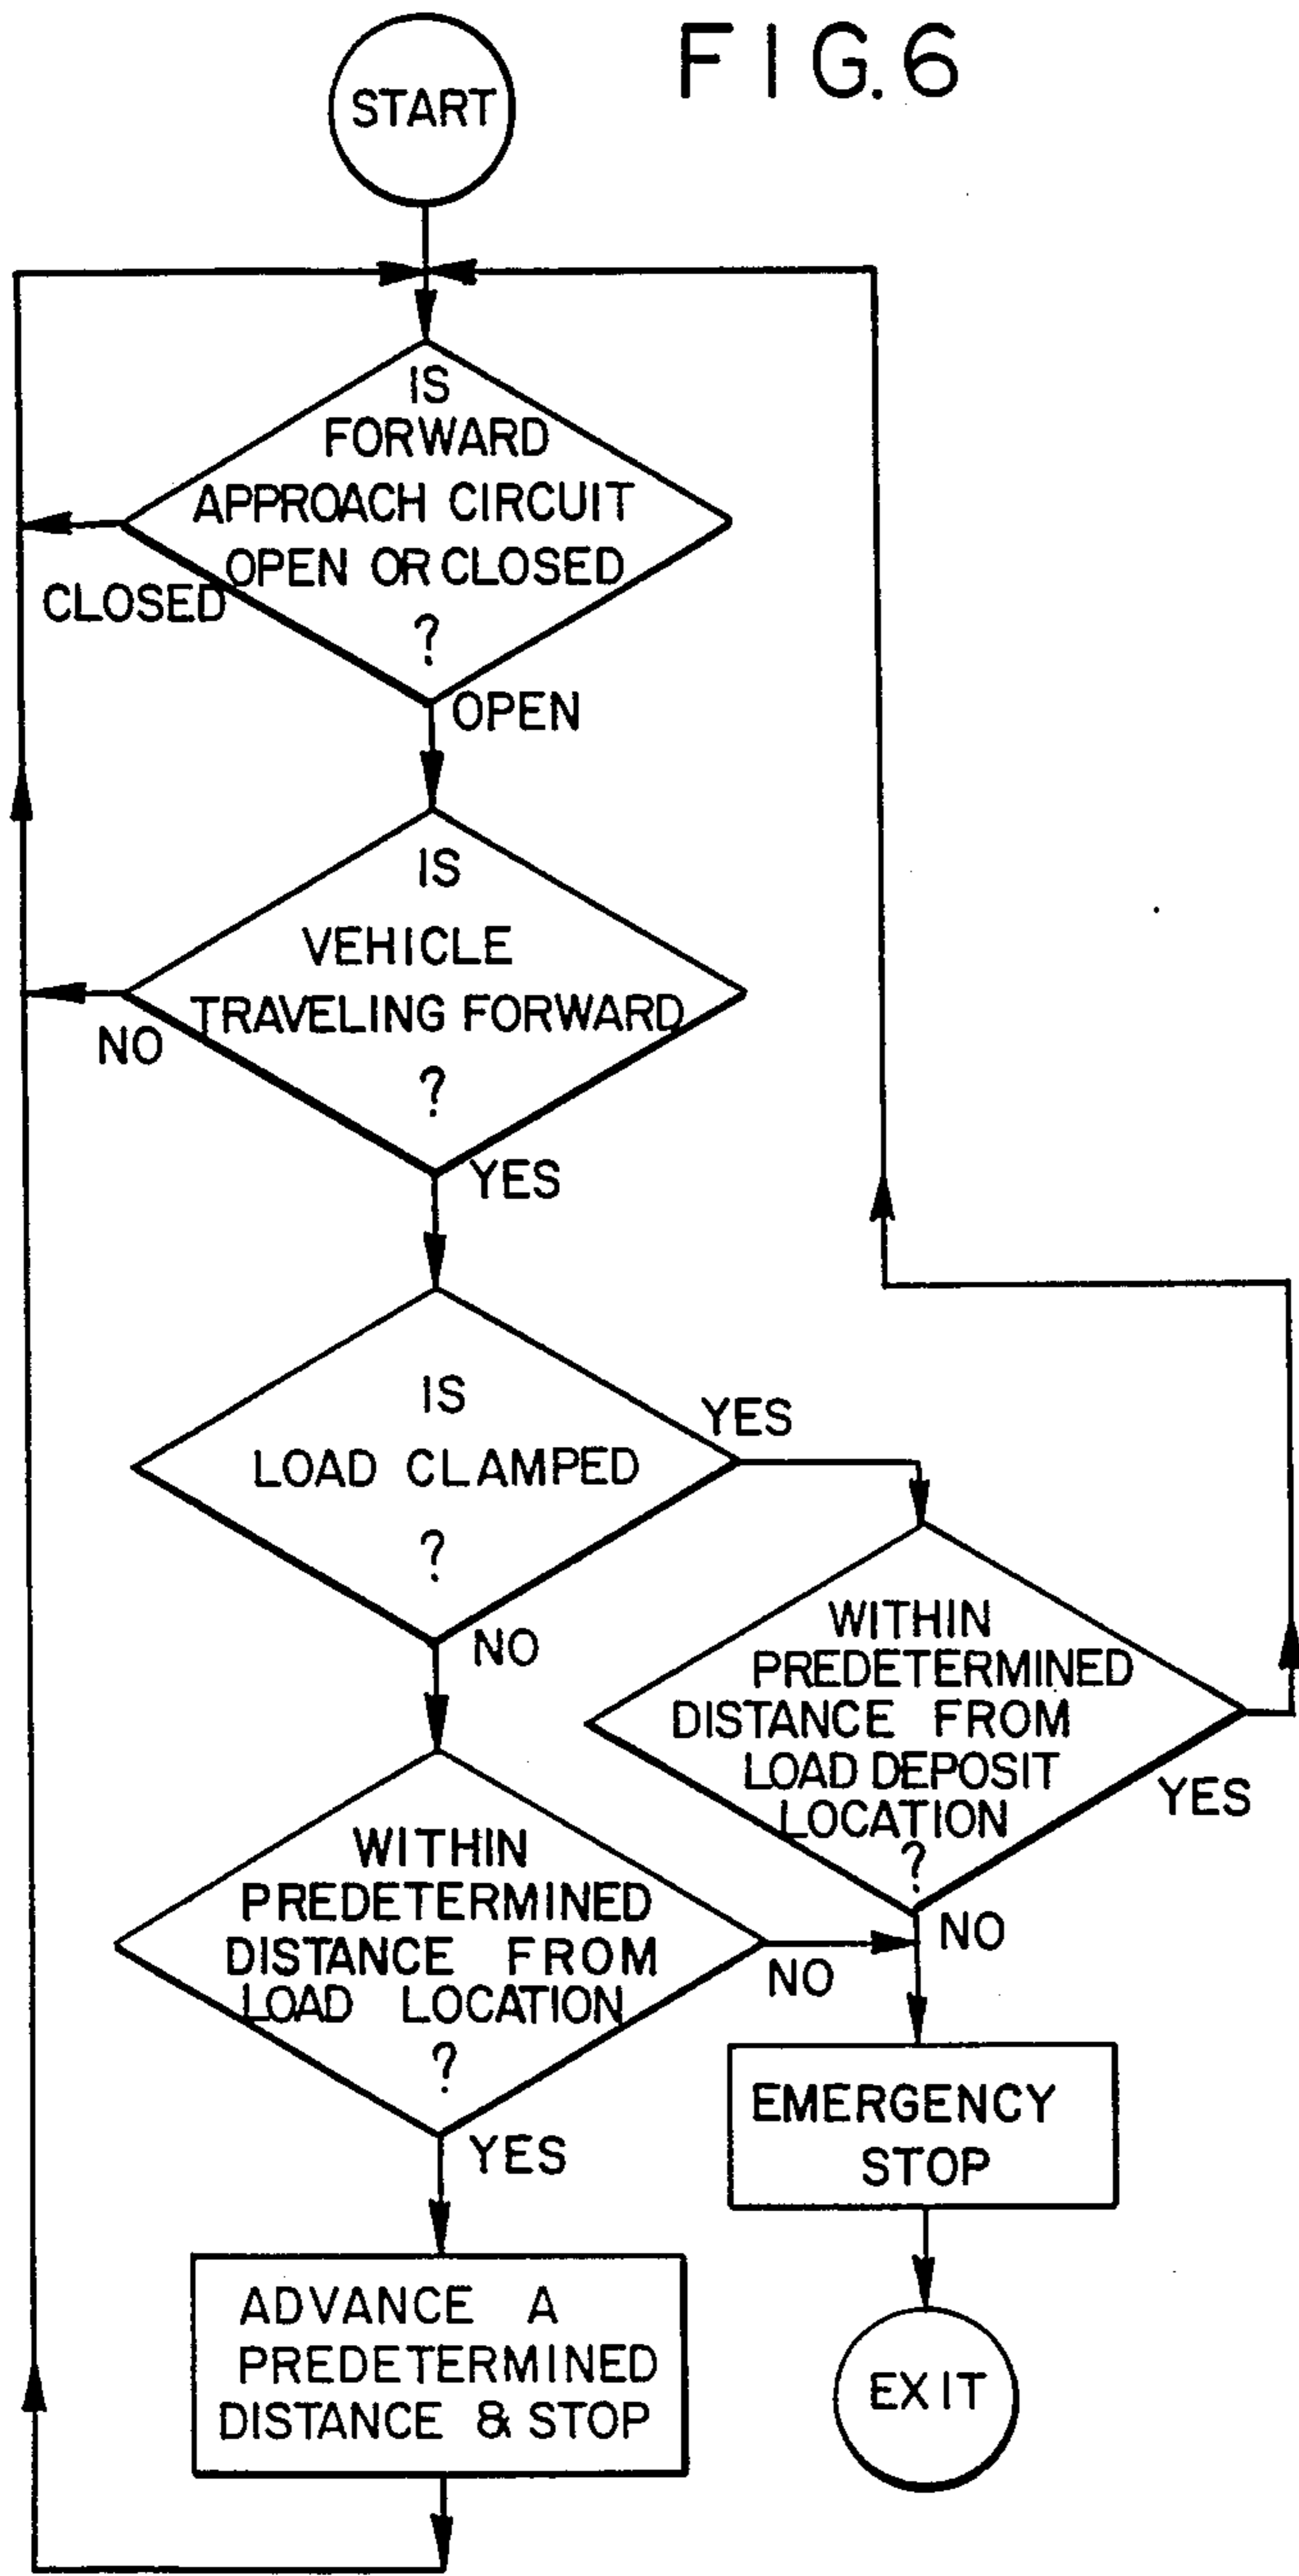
FIG.6

START

IS FORWARD APPROACH CIRCUIT OPEN OR CLOSED ?

CLOSED

OPEN

IS VEHICLE TRAVELING FORWARD ?

NO

YES

IS LOAD CLAMPED ?

YES

NO

WITHIN PREDETERMINED DISTANCE FROM LOAD DEPOSIT LOCATION ?

YES

NO

WITHIN PREDETERMINED DISTANCE FROM LOAD LOCATION ?

NO

YES

EMERGENCY STOP

ADVANCE A PREDETERMINED DISTANCE & STOP

EXIT